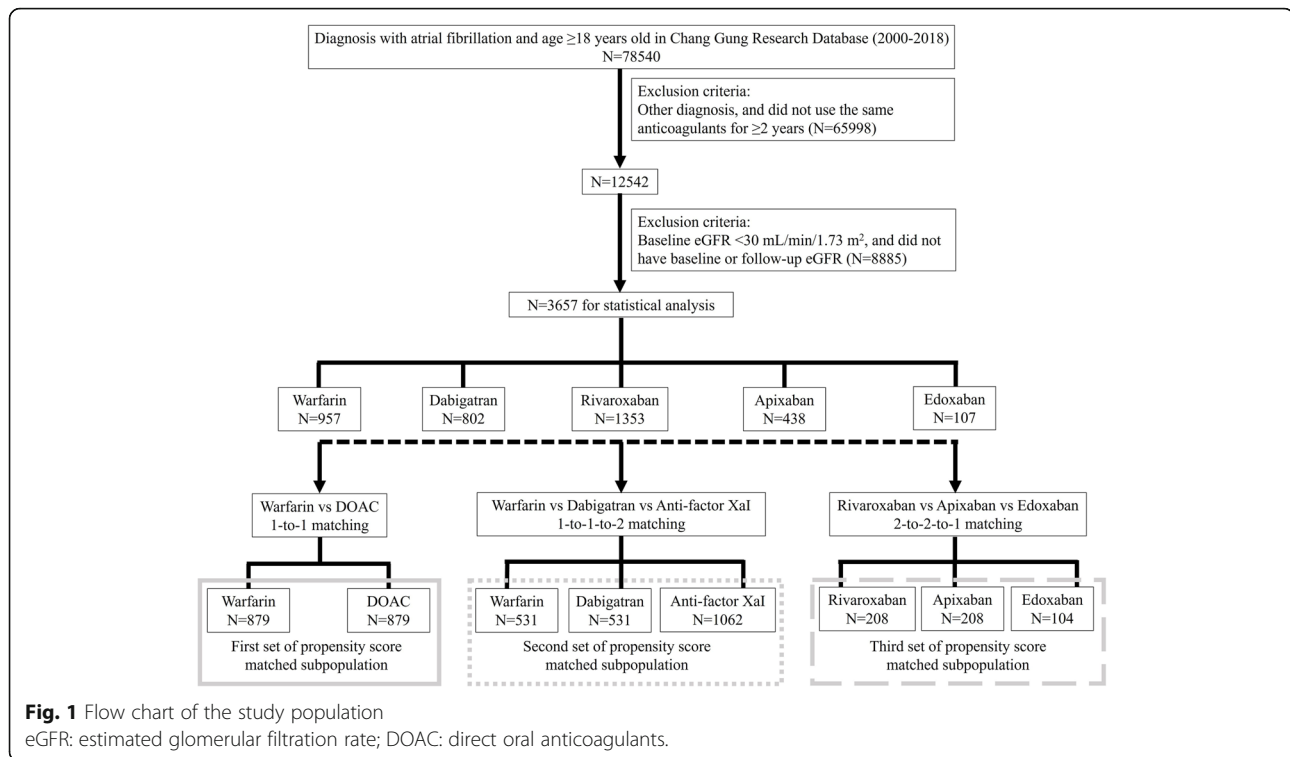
Diagnosis with atrial fibrillation and age ≥18 years old in Chang Gung Research Database (2000-2018)
N=78540

Exclusion criteria:
Other diagnosis, and did not use the same anticoagulants for ≥2 years (N=65998)

N=12542

Exclusion criteria:
Baseline eGFR <30 mL/min/1.73 m$^2$, and did not have baseline or follow-up eGFR (N=8885)

N=3657 for statistical analysis

Warfarin
N=957

Dabigatran
N=802

Rivaroxaban
N=1353

Apixaban
N=438

Edoxaban
N=107

Warfarin vs DOAC
1-to-1 matching

Warfarin vs Dabigatran vs Anti-factor XaI
1-to-1-to-2 matching

Rivaroxaban vs Apixaban vs Edoxaban
2-to-2-to-1 matching

Warfarin
N=879

DOAC
N=879

First set of propensity score matched subpopulation

Warfarin
N=531

Dabigatran
N=531

Anti-factor XaI
N=1062

Second set of propensity score matched subpopulation

Rivaroxaban
N=208

Apixaban
N=208

Edoxaban
N=104

Third set of propensity score matched subpopulation

Fig. 1 Flow chart of the study population
eGFR: estimated glomerular filtration rate; DOAC: direct oral anticoagulants.